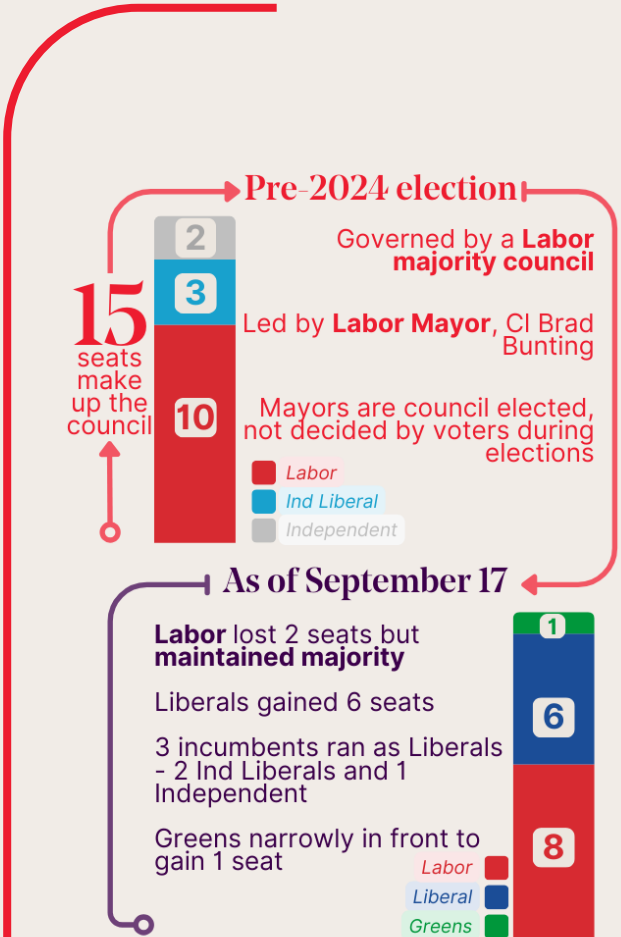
Pre-2024 election

15 seats make up the council

2
3
10

Governed by a **Labor majority council**

Led by **Labor Mayor**, Cl Brad Bunting

Mayors are council elected, not decided by voters during elections

Labor
Ind Liberal
Independent

As of September 17

**Labor** lost 2 seats but **maintained majority**

Liberals gained 6 seats

3 incumbents ran as Liberals - 2 Ind Liberals and 1 Independent

Greens narrowly in front to gain 1 seat

1
6
8

Labor
Liberal
Greens